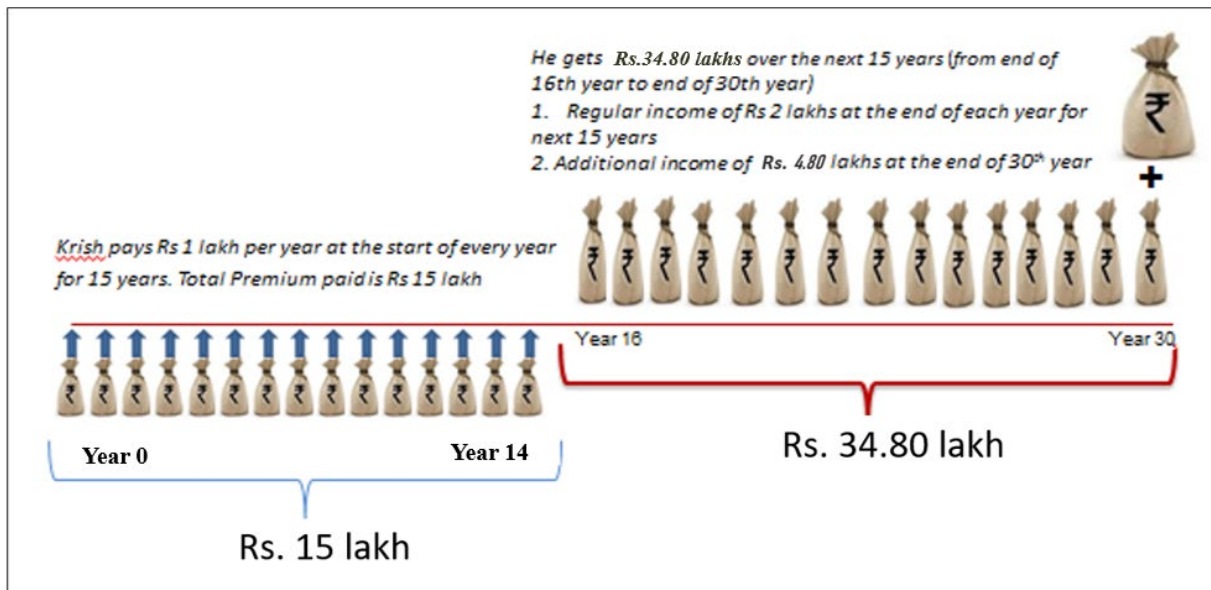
He gets Rs.34.80 lakhs over the next 15 years (from end of 16th year to end of 30th year)
1. Regular income of Rs 2 lakhs at the end of each year for next 15 years
2. Additional income of Rs. 4.80 lakhs at the end of 30$^{th}$ year

₹

+

Krish pays Rs 1 lakh per year at the start of every year for 15 years. Total Premium paid is Rs 15 lakh

₹ ₹ ₹ ₹ ₹ ₹ ₹ ₹ ₹ ₹ ₹ ₹ ₹ ₹ ₹

Year 16

Year 30

₹ ₹ ₹ ₹ ₹ ₹ ₹ ₹ ₹ ₹ ₹ ₹ ₹ ₹ ₹

Year 0

Year 14

Rs. 34.80 lakh

Rs. 15 lakh